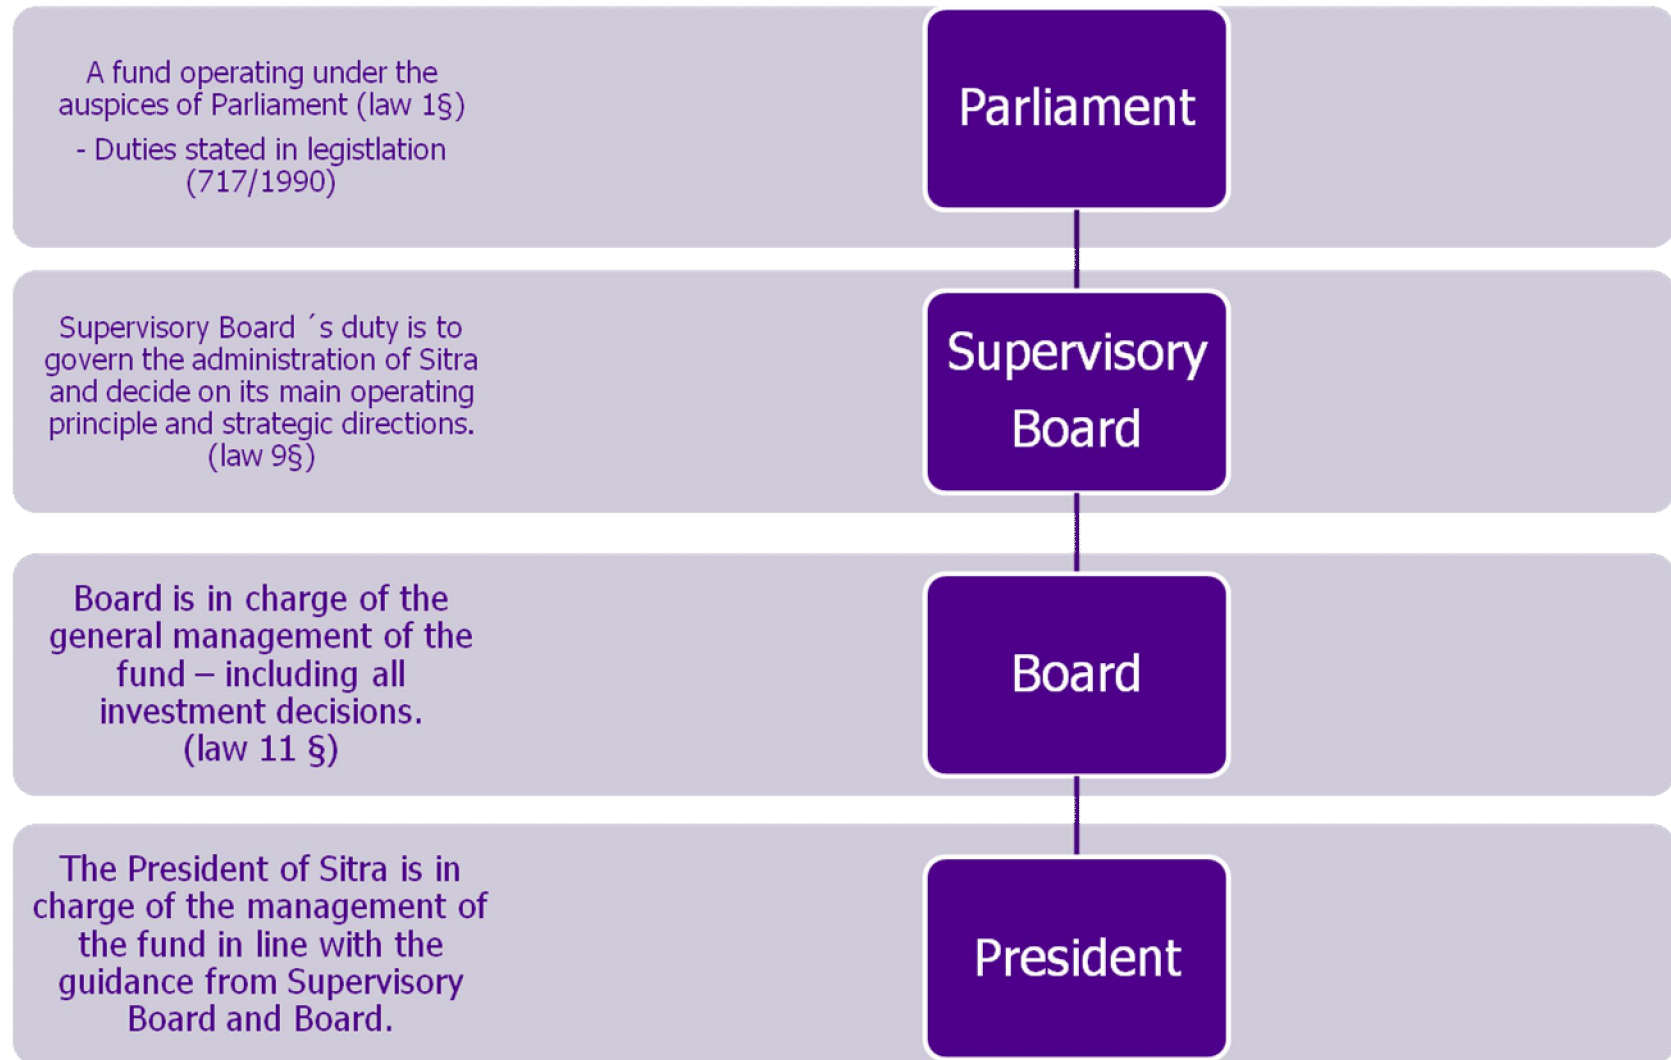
A fund operating under the auspices of Parliament (law 1§)

- Duties stated in legistlation (717/1990)

Parliament

Supervisory Board ´s duty is to govern the administration of Sitra and decide on its main operating principle and strategic directions. (law 9§)

Supervisory Board

Board is in charge of the general management of the fund – including all investment decisions. (law 11 §)

Board

The President of Sitra is in charge of the management of the fund in line with the guidance from Supervisory Board and Board.

President